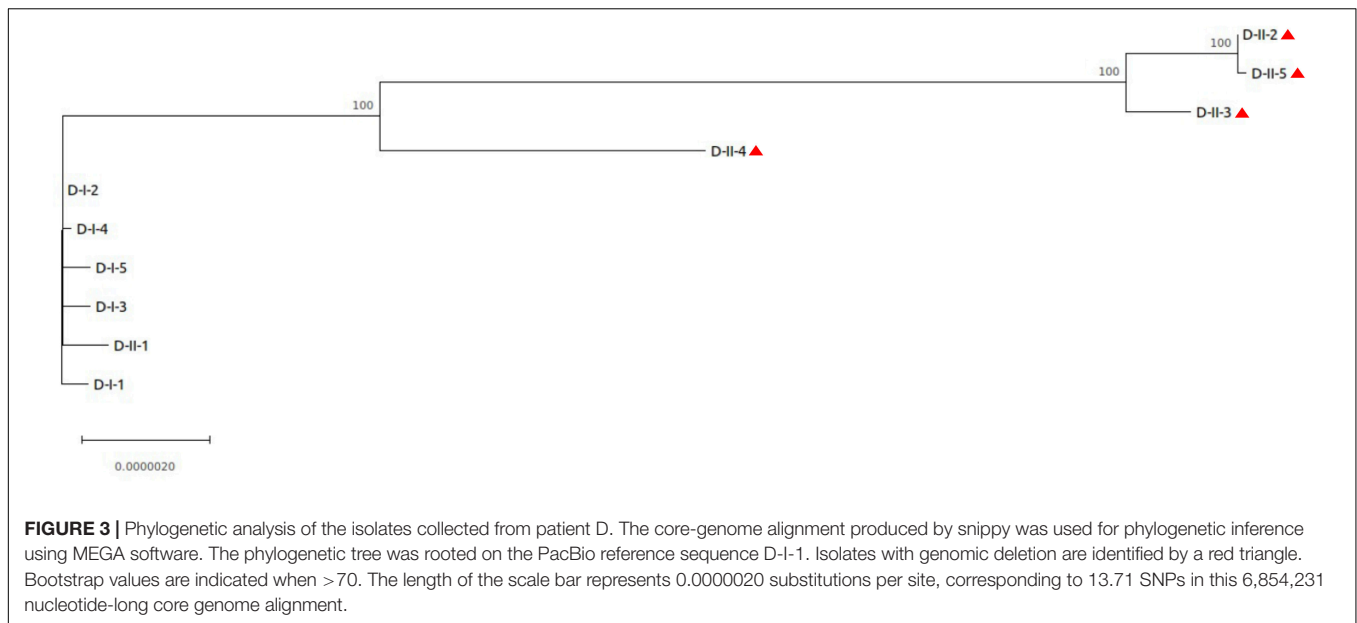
100
D-II-2
100
D-II-5
100
D-II-3
D-II-4
D-I-2
D-I-4
D-I-5
D-I-3
D-II-1
D-I-1
0.0000020

**FIGURE 3 |** Phylogenetic analysis of the isolates collected from patient D. The core-genome alignment produced by snippy was used for phylogenetic inference using MEGA software. The phylogenetic tree was rooted on the PacBio reference sequence D-I-1. Isolates with genomic deletion are identified by a red triangle. Bootstrap values are indicated when >70. The length of the scale bar represents 0.0000020 substitutions per site, corresponding to 13.71 SNPs in this 6,854,231 nucleotide-long core genome alignment.